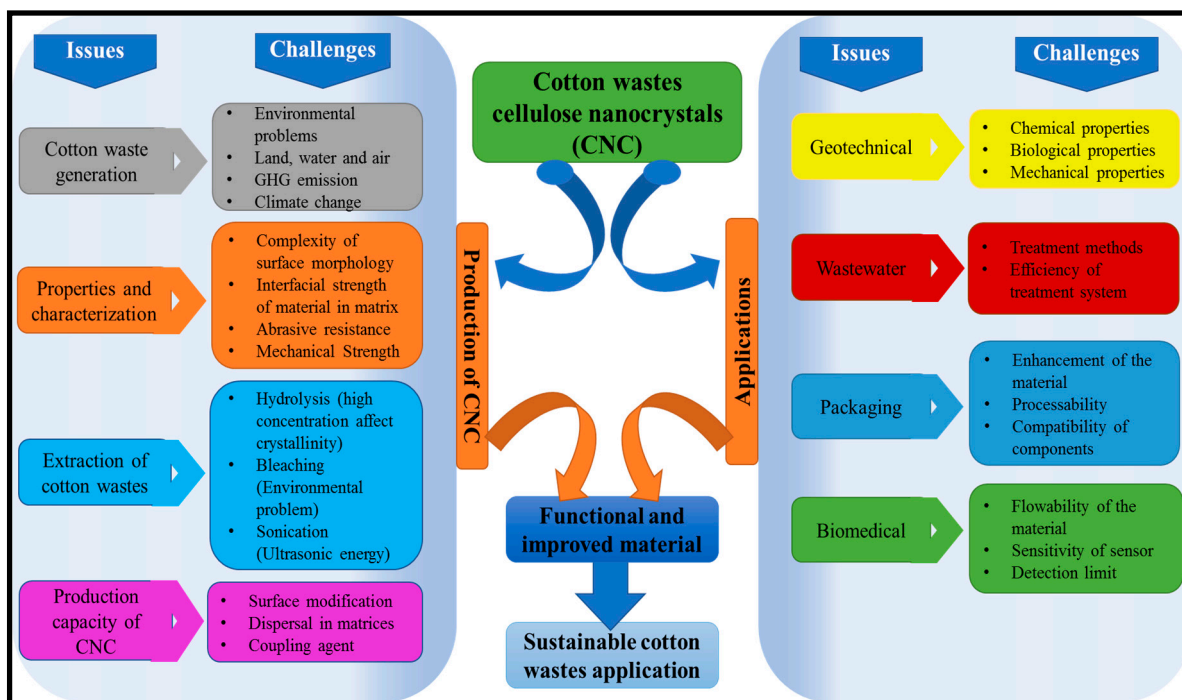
Issues

Challenges

Cotton waste generation

- Environmental problems
- Land, water and air
- GHG emission
- Climate change

Properties and characterization

- Complexity of surface morphology
- Interfacial strength of material in matrix
- Abrasive resistance
- Mechanical Strength

Extraction of cotton wastes

- Hydrolysis (high concentration affect crystallinity)
- Bleaching (Environmental problem)
- Sonication (Ultrasonic energy)

Production capacity of CNC

- Surface modification
- Dispersal in matrices
- Coupling agent

Cotton wastes cellulose nanocrystals (CNC)

Production of CNC

Applications

Functional and improved material

Sustainable cotton wastes application

Issues

Challenges

Geotechnical

- Chemical properties
- Biological properties
- Mechanical properties

Wastewater

- Treatment methods
- Efficiency of treatment system

Packaging

- Enhancement of the material
- Processability
- Compatibility of components

Biomedical

- Flowability of the material
- Sensitivity of sensor
- Detection limit